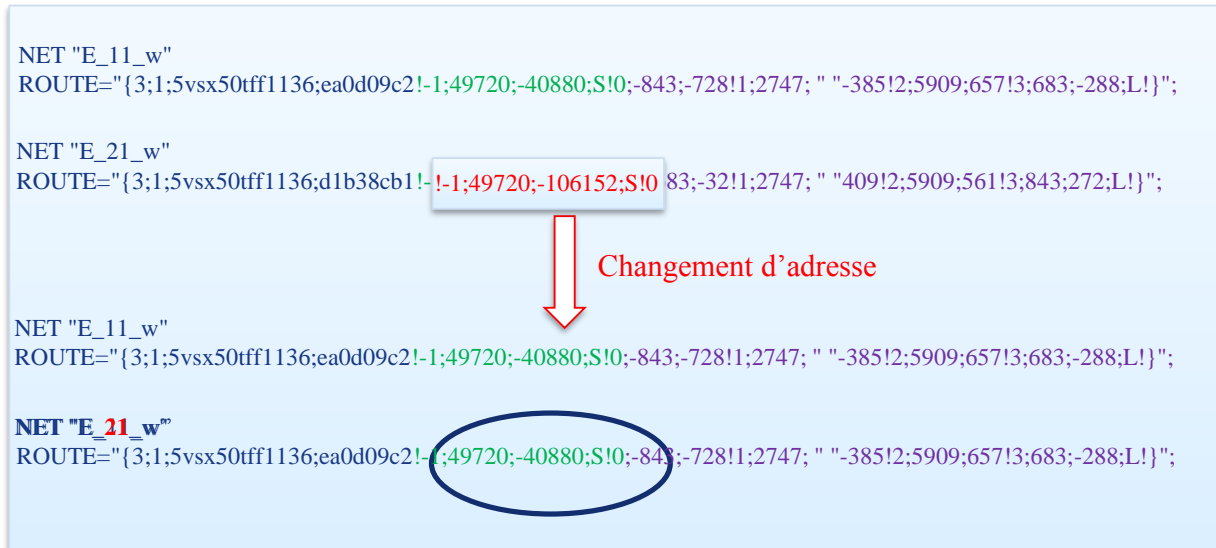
NET "E_11_w"
ROUTE="{3;1;5vsx50tff1136;ea0d09c2!-1;49720;-40880;S!0;-843;-728!1;2747; " "-385!2;5909;657!3;683;-288;L!}";

NET "E_21_w"
ROUTE="{3;1;5vsx50tff1136;d1b38cb1!-!-1;49720;-106152;S!0 83;-32!1;2747; " "409!2;5909;561!3;843;272;L!}";

Changement d'adresse

NET "E_11_w"
ROUTE="{3;1;5vsx50tff1136;ea0d09c2!-1;49720;-40880;S!0;-843;-728!1;2747; " "-385!2;5909;657!3;683;-288;L!}";

NET "E_21_w"
ROUTE="{3;1;5vsx50tff1136;ea0d09c2!-1;49720;-40880;S!0;-843;-728!1;2747; " "-385!2;5909;657!3;683;-288;L!}";